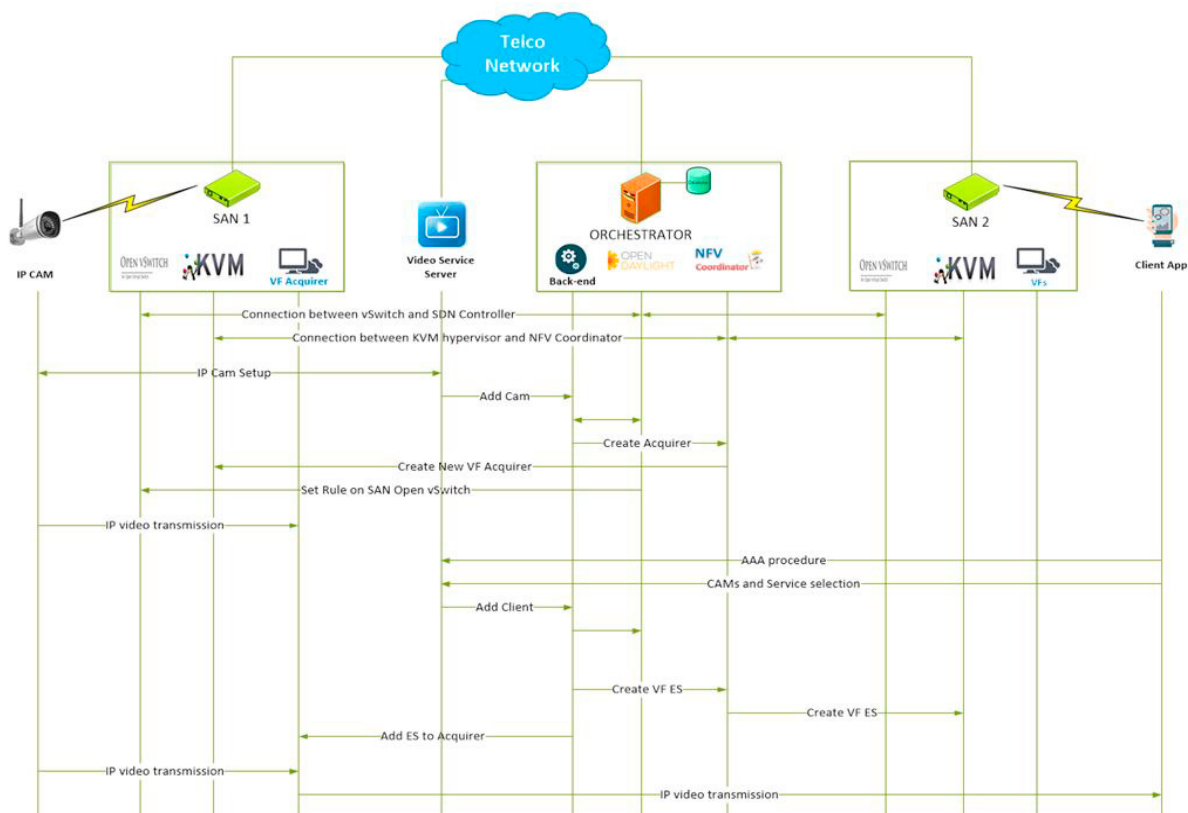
Telco Network

SAN 1

OPEN vSWITCH

KVM

VF Acquirer

IP CAM

Video Service Server

ORCHESTRATOR

Back-end

OPEN DAYLIGHT

NFV Coordinator

SAN 2

OPEN vSWITCH

KVM

VFs

Client App

Connection between vSwitch and SDN Controller

Connection between KVM hypervisor and NFV Coordinator

IP Cam Setup

Add Cam

Create Acquirer

Create New VF Acquirer

Set Rule on SAN Open vSwitch

IP video transmission

AAA procedure

CAMs and Service selection

Add Client

Create VF ES

Create VF ES

Add ES to Acquirer

IP video transmission

IP video transmission